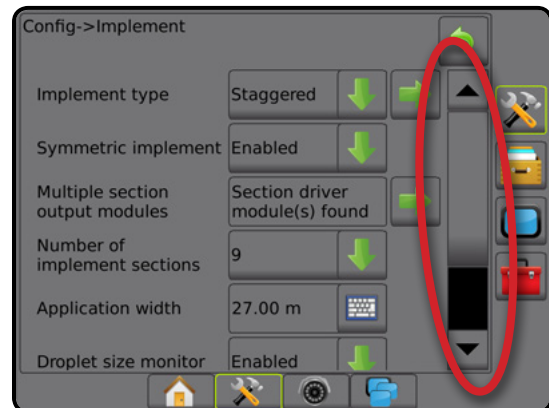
Config->Implement

Implement type Staggered

Symmetric implement Enabled

Multiple section output modules Section driver module(s) found

Number of implement sections 9

Application width 27.00 m

Droplet size monitor Enabled